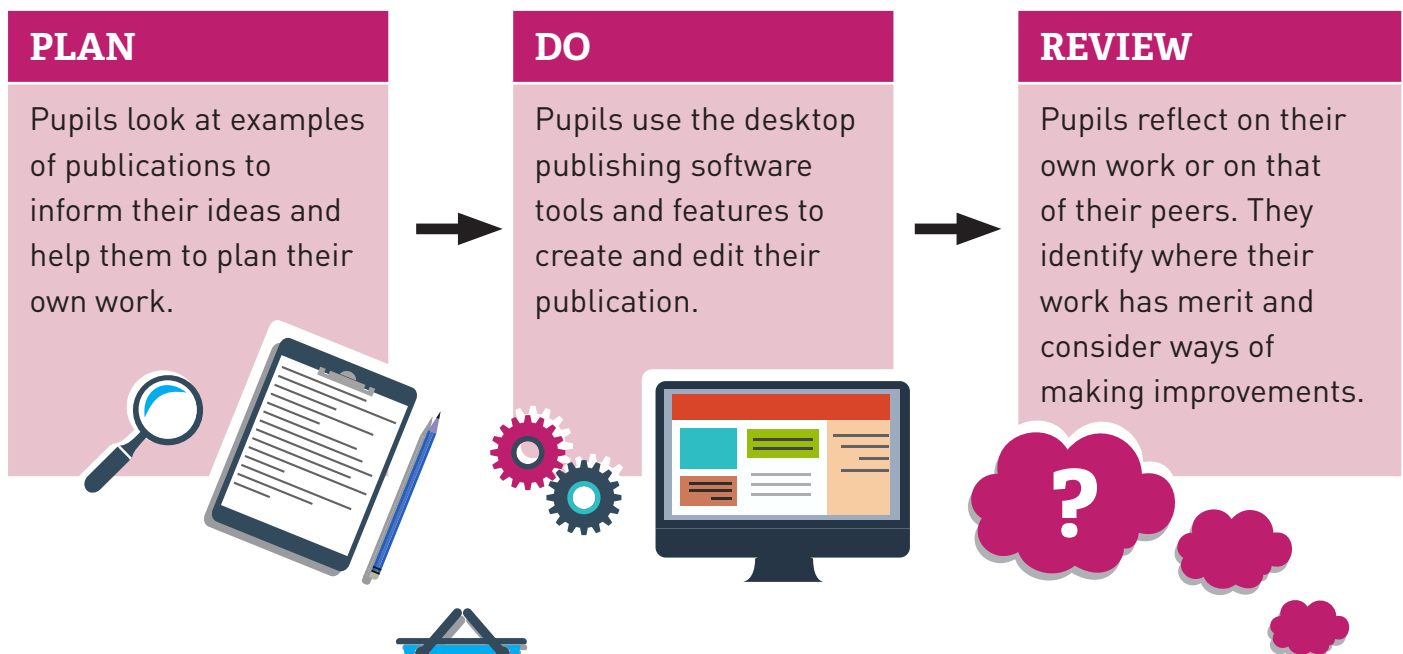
PLAN

Pupils look at examples of publications to inform their ideas and help them to plan their own work.

DO

Pupils use the desktop publishing software tools and features to create and edit their publication.

REVIEW

Pupils reflect on their own work or on that of their peers. They identify where their work has merit and consider ways of making improvements.

?